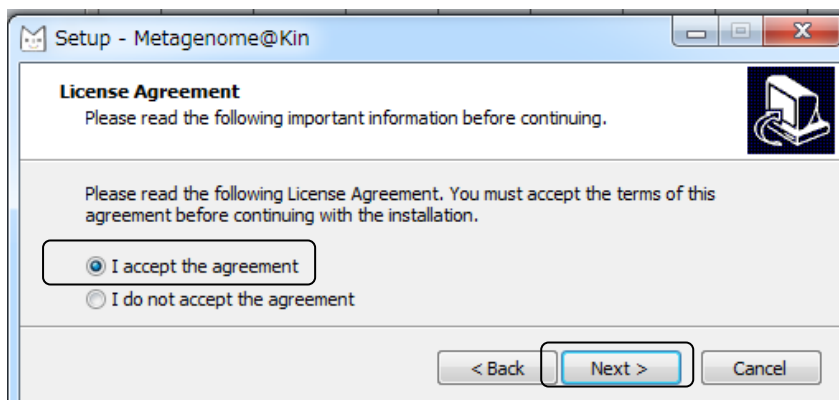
Setup - Metagenome@Kin

License Agreement
Please read the following important information before continuing.

Please read the following License Agreement. You must accept the terms of this agreement before continuing with the installation.

I accept the agreement
I do not accept the agreement

< Back
Next >
Cancel